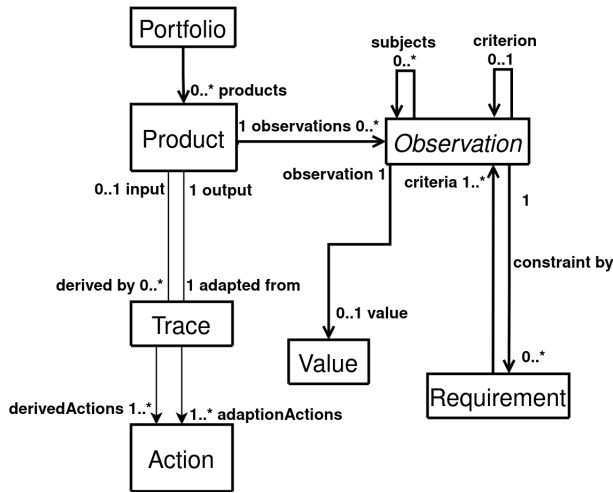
Portfolio

0..* products

Product

1 observations 0..*

subjects
0..*

criterion
0..1

Observation

0..1 input

1 output

observation 1

criteria 1..*

1

derived by 0..*

1 adapted from

constraint by

Trace

0..1 value

Value

0..*

Requirement

derivedActions 1..*

1..* adaptionActions

Action